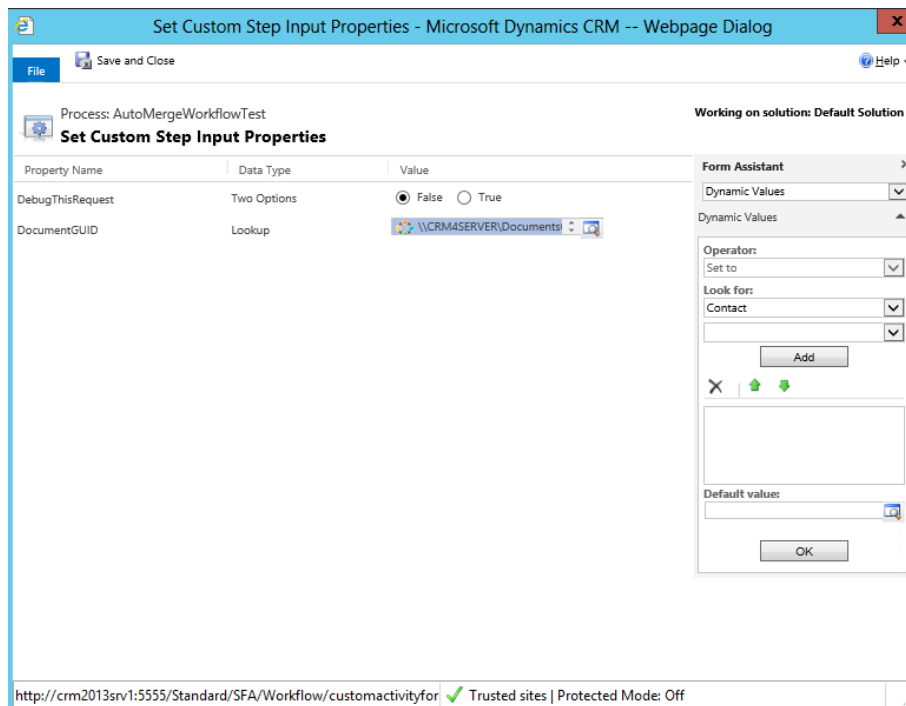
Set Custom Step Input Properties - Microsoft Dynamics CRM -- Webpage Dialog

File

Save and Close

Help

Process: AutoMergeWorkflowTest
Set Custom Step Input Properties

Working on solution: Default Solution

| Property Name | Data Type | Value |
|---|---|---|
| DebugThisRequest | Two Options | False True |
| DocumentGUID | Lookup | \\CRM4SERVER\Documents |

Form Assistant

Dynamic Values

Dynamic Values

Operator:

Set to

Look for:

Contact

Add

Default value:

OK

http://crm2013srv1:5555/Standard/SFA/Workflow/customactivityfor Trusted sites | Protected Mode: Off